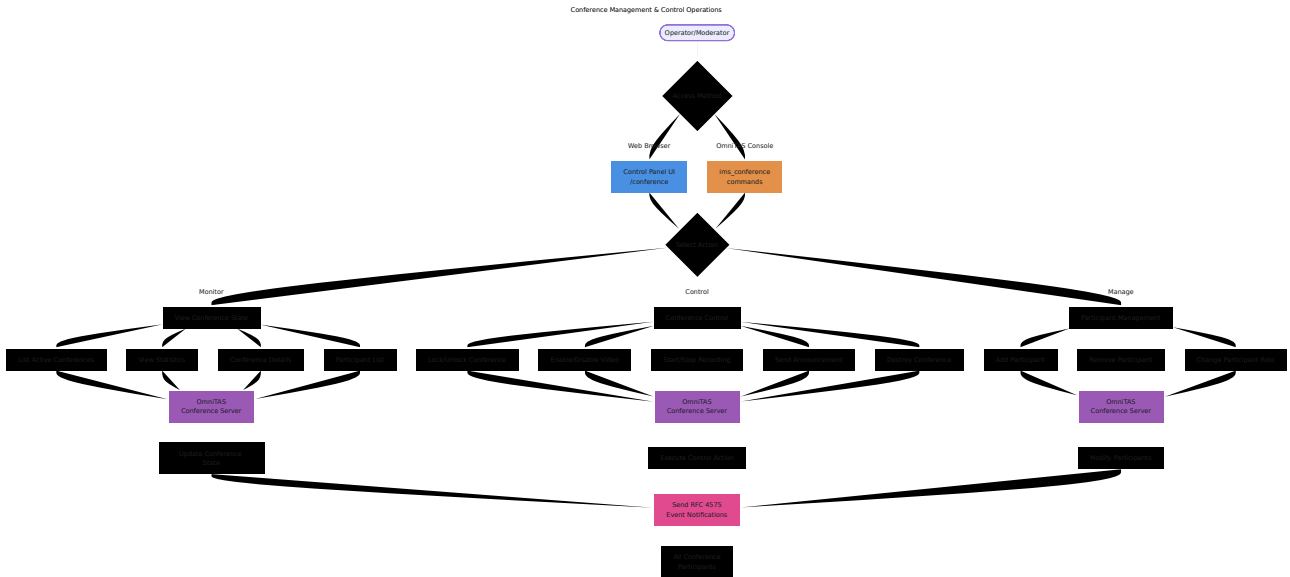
Conference Management & Control Operations

Operator/Moderator

Access Method

Web Browser

Omni TAS Console

Control Panel UI /conference

ims_conference commands

Select Action

Monitor

Control

Manage

View Conference State

Conference Control

Participant Management

List Active Conferences

View Statistics

Conference Details

Participant List

Lock/Unlock Conference

Enable/Disable Video

Start/Stop Recording

Send Announcement

Destroy Conference

Add Participant

Remove Participant

Change Participant Role

OmniTAS Conference Server

OmniTAS Conference Server

OmniTAS Conference Server

Update Conference State

Execute Control Action

Notify Participants

Send RFC 4575 Event Notifications

All Conference Participants